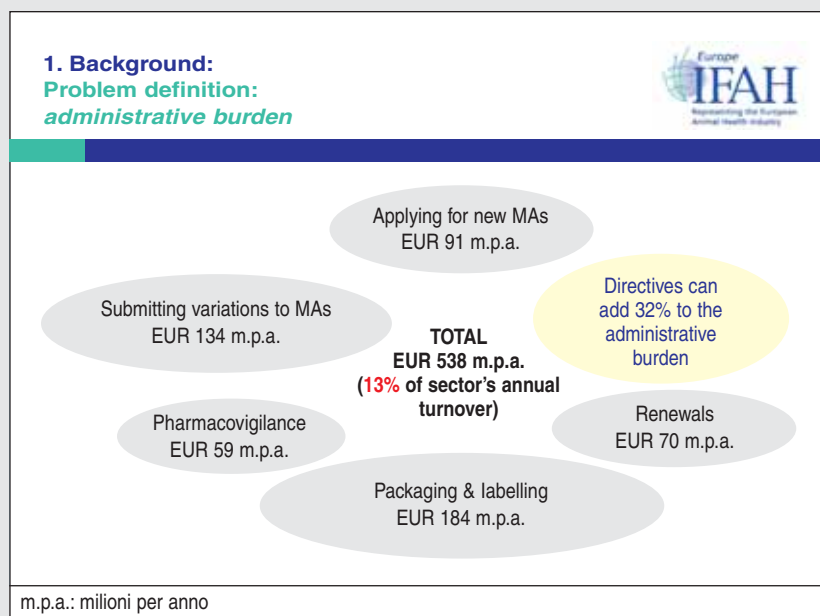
1. Background:
Problem definition:
administrative burden

Europe
IFAH
Representing the European Animal Health Industry

Applying for new MAs
EUR 91 m.p.a.

Submitting variations to MAs
EUR 134 m.p.a.

Directives can add 32% to the administrative burden

TOTAL
EUR 538 m.p.a.
(13% of sector's annual turnover)

Pharmacovigilance
EUR 59 m.p.a.

Renewals
EUR 70 m.p.a.

Packaging & labelling
EUR 184 m.p.a.

m.p.a.: milioni per anno